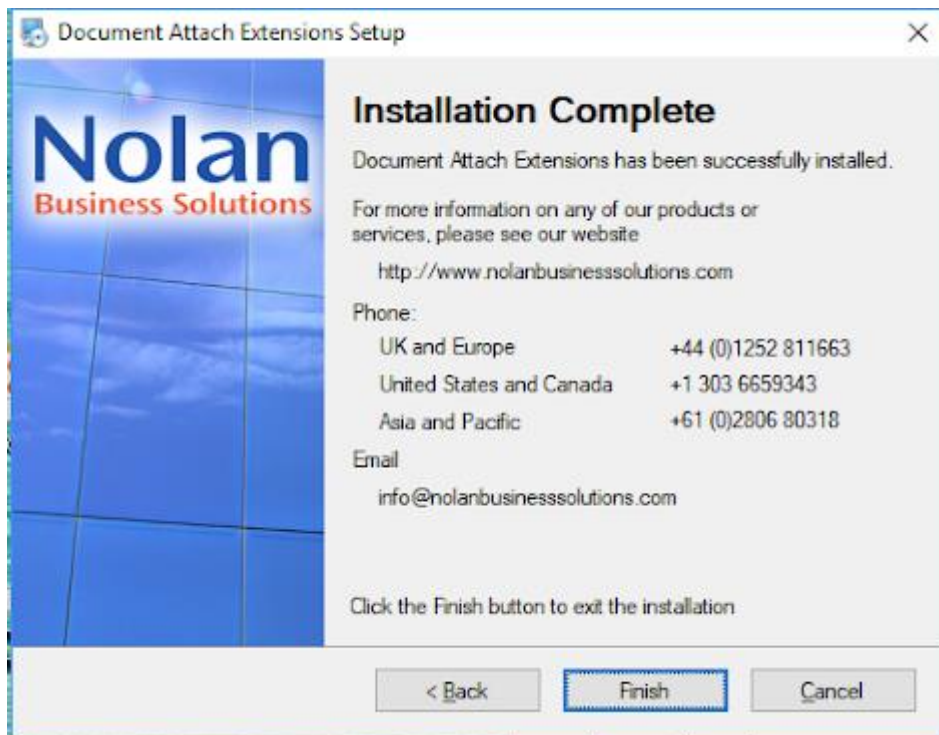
Document Attach Extensions Setup

×

Nolan
Business Solutions

Installation Complete

Document Attach Extensions has been successfully installed.

For more information on any of our products or services, please see our website

http://www.nolanbusinesssolutions.com

Phone:

| | |
|---|---|
| UK and Europe | +44 (0)1252 811663 |
| United States and Canada | +1 303 6659343 |
| Asia and Pacific | +61 (0)2806 80318 |

Email

info@nolanbusinesssolutions.com

Click the Finish button to exit the installation

< Back

Finish

Cancel